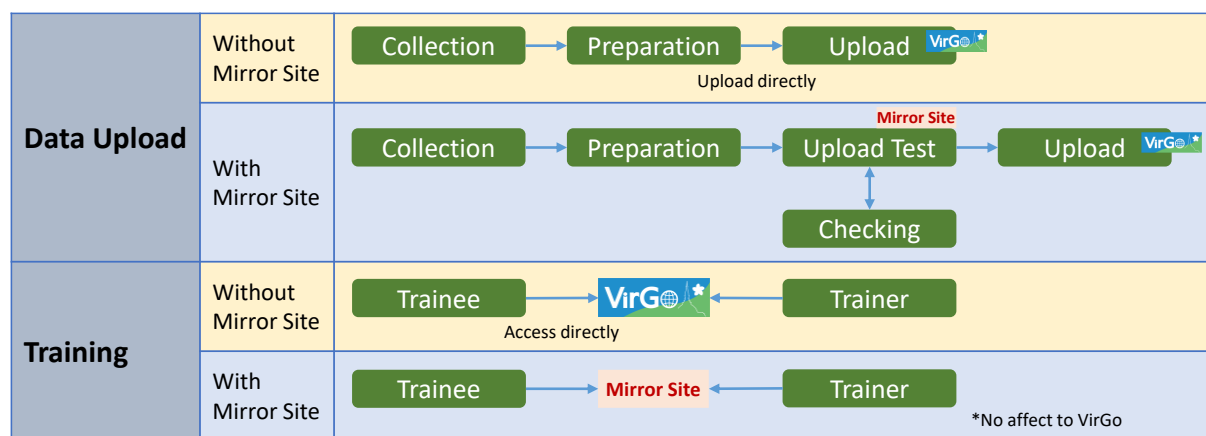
| | | |
|---|---|---|
| Data Upload | Without Mirror Site | Collection → Preparation → Upload VirGo<br>Upload directly |
| | With Mirror Site | Collection → Preparation → Upload Test (Mirror Site) ↔ Checking → Upload VirGo |
| Training | Without Mirror Site | Trainee → VirGo ← Trainer<br>Access directly |
| | With Mirror Site | Trainee → Mirror Site ← Trainer<br>*No affect to VirGo |